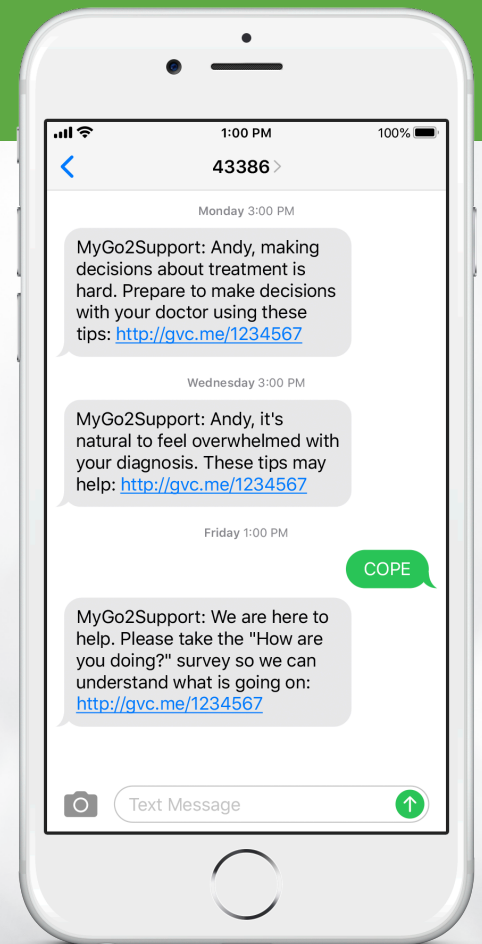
1:00 PM
100%

43386

Monday 3:00 PM

MyGo2Support: Andy, making decisions about treatment is hard. Prepare to make decisions with your doctor using these tips: http://gvc.me/1234567

Wednesday 3:00 PM

MyGo2Support: Andy, it's natural to feel overwhelmed with your diagnosis. These tips may help: http://gvc.me/1234567

Friday 1:00 PM

COPE

MyGo2Support: We are here to help. Please take the "How are you doing?" survey so we can understand what is going on: http://gvc.me/1234567

Text Message